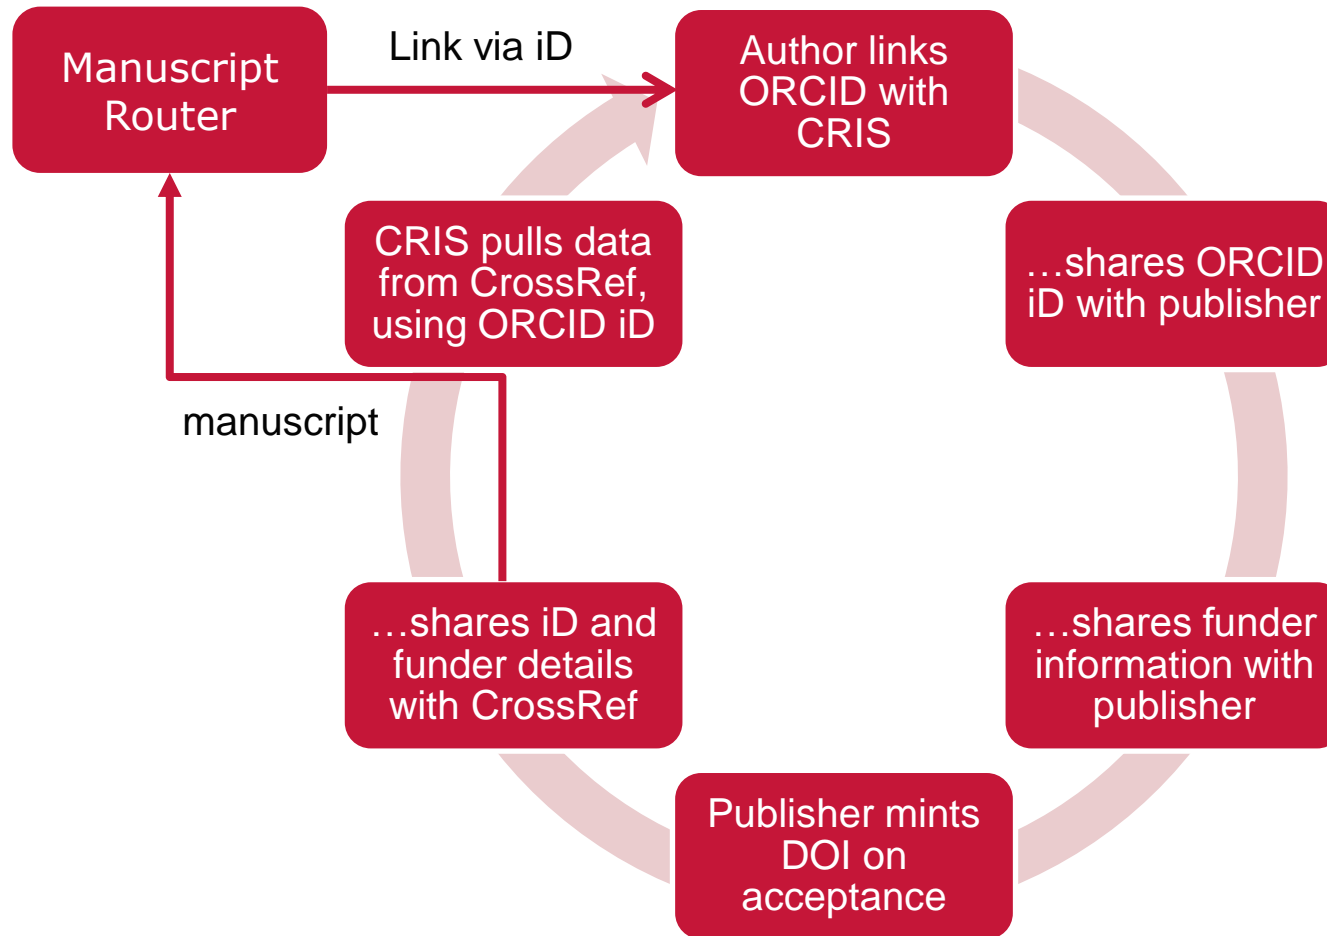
Manuscript Router

Link via iD

Author links ORCID with CRIS

…shares ORCID iD with publisher

…shares funder information with publisher

Publisher mints DOI on acceptance

…shares iD and funder details with CrossRef

CRIS pulls data from CrossRef, using ORCID iD

manuscript